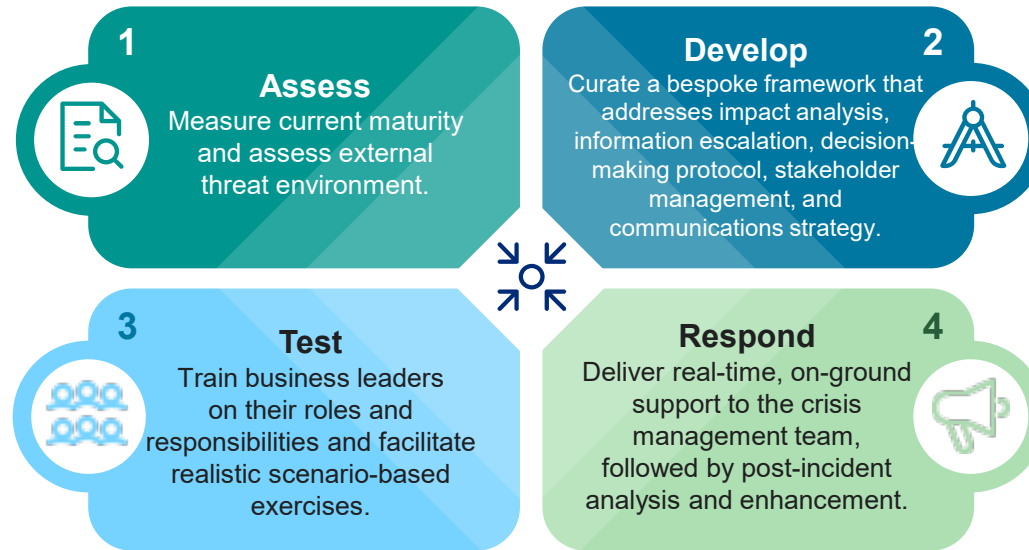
1

Assess

Measure current maturity and assess external threat environment.

Develop

2

Curate a bespoke framework that addresses impact analysis, information escalation, decision-making protocol, stakeholder management, and communications strategy.

3

Test

Train business leaders on their roles and responsibilities and facilitate realistic scenario-based exercises.

Respond

4

Deliver real-time, on-ground support to the crisis management team, followed by post-incident analysis and enhancement.